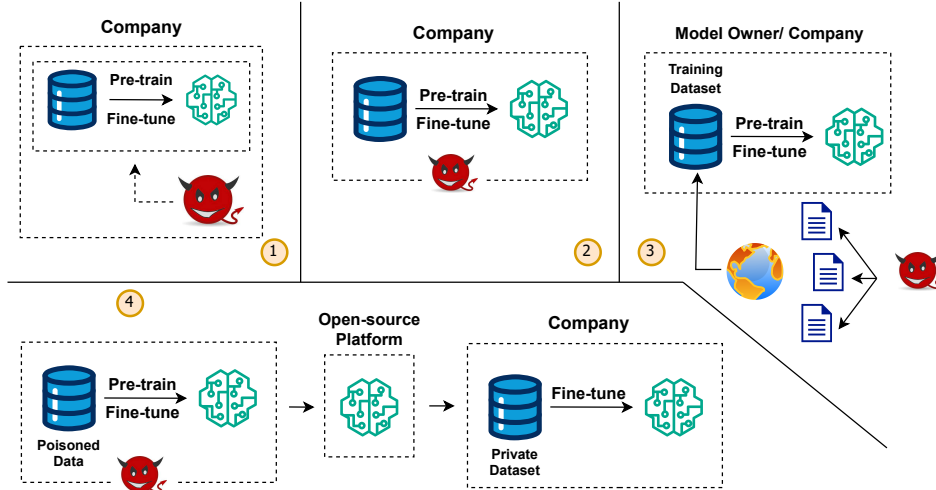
Company

Pre-train
Fine-tune

1

Company

Pre-train
Fine-tune

2

Model Owner/ Company

Training Dataset

Pre-train
Fine-tune

3

4

Pre-train
Fine-tune

Poisoned Data

Open-source Platform

Company

Fine-tune

Private Dataset